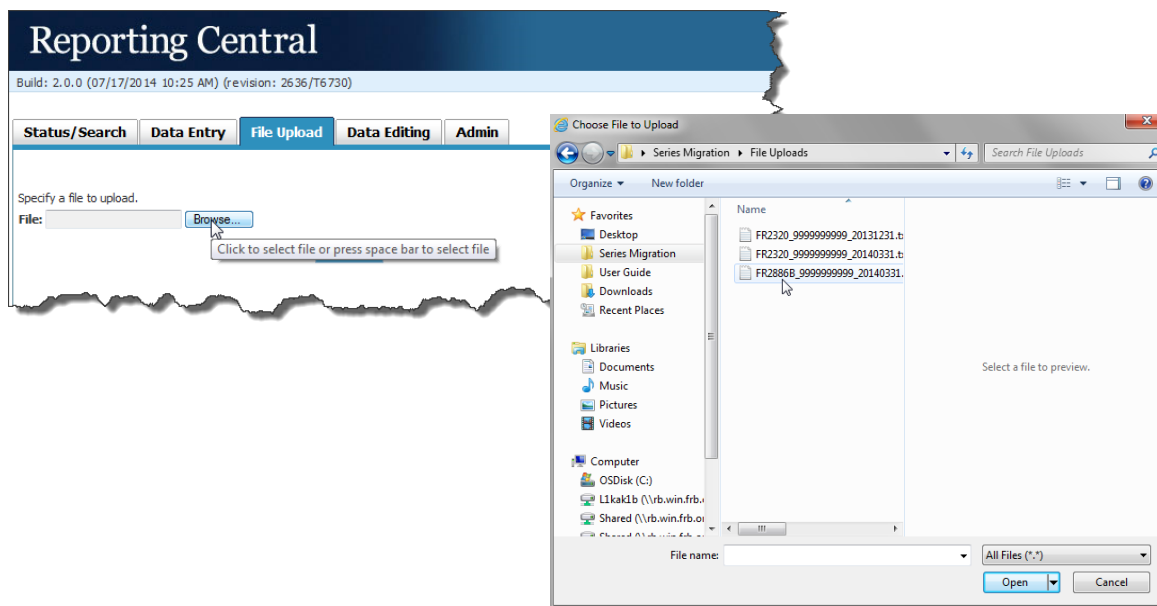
Reporting Central

Build: 2.0.0 (07/17/2014 10:25 AM) (revision: 2636/T6730)

Status/Search | Data Entry | File Upload | Data Editing | Admin

Specify a file to upload.

File: Browse...

Click to select file or press space bar to select file

Choose File to Upload

Series Migration ▸ File Uploads

Search File Uploads

Organize ▾ New folder

Favorites
Desktop
Series Migration
User Guide
Downloads
Recent Places

Libraries
Documents
Music
Pictures
Videos

Computer
OSDisk (C:)
L1kak1b (\\rb.win.frb.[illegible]
Shared (\\rb.win.frb.o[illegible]
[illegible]

Name

FR2320_9999999999_20131231.t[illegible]
FR2320_9999999999_20140331.t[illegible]
FR2886B_9999999999_20140331.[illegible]

Select a file to preview.

File name:

All Files (*.*)

Open

Cancel